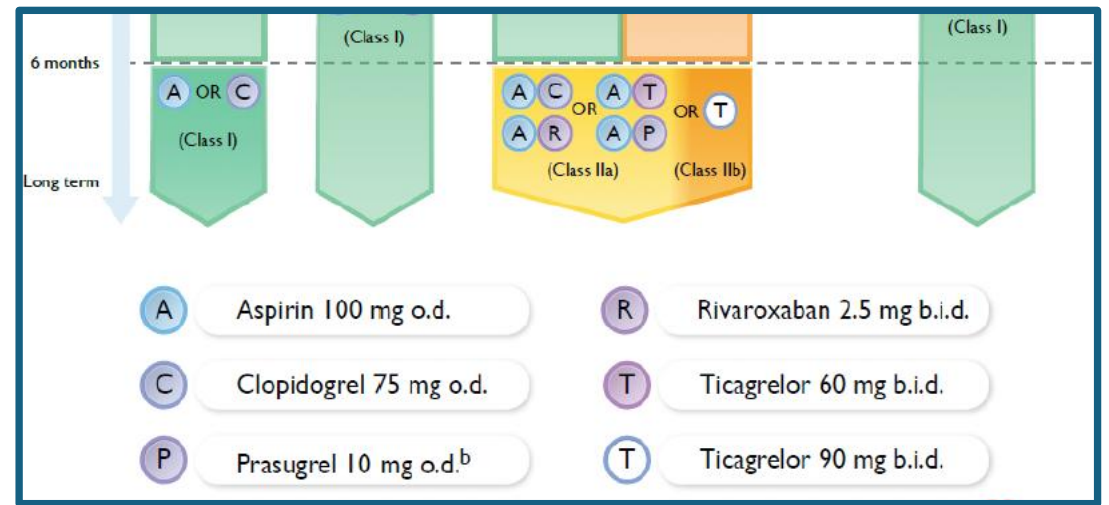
(Class I)

(Class I)

6 months

A OR C

(Class I)

Long term

A C OR A T OR T
A R A P

(Class IIa) (Class IIb)

A Aspirin 100 mg o.d.

C Clopidogrel 75 mg o.d.

P Prasugrel 10 mg o.d.$^{b}$

R Rivaroxaban 2.5 mg b.i.d.

T Ticagrelor 60 mg b.i.d.

T Ticagrelor 90 mg b.i.d.